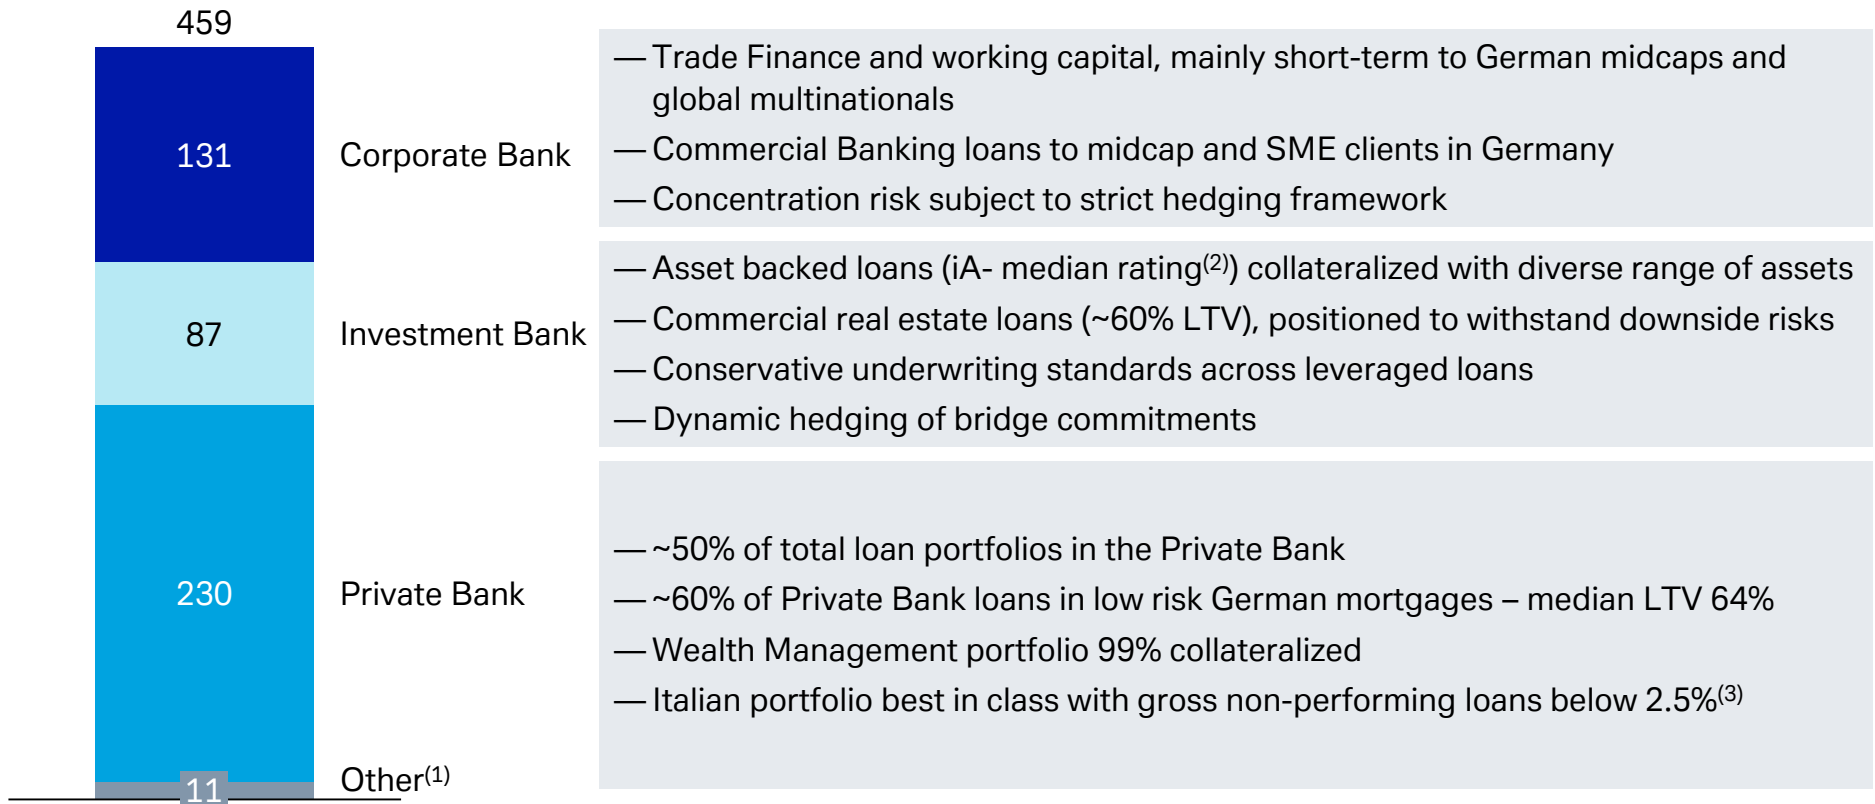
459

131

87

230

11

Corporate Bank

Investment Bank

Private Bank

Other$^{(1)}$

— Trade Finance and working capital, mainly short-term to German midcaps and global multinationals

— Commercial Banking loans to midcap and SME clients in Germany

— Concentration risk subject to strict hedging framework

— Asset backed loans (iA- median rating$^{(2)}$) collateralized with diverse range of assets

— Commercial real estate loans (~60% LTV), positioned to withstand downside risks

— Conservative underwriting standards across leveraged loans

— Dynamic hedging of bridge commitments

— ~50% of total loan portfolios in the Private Bank

— ~60% of Private Bank loans in low risk German mortgages – median LTV 64%

— Wealth Management portfolio 99% collateralized

— Italian portfolio best in class with gross non-performing loans below 2.5%$^{(3)}$